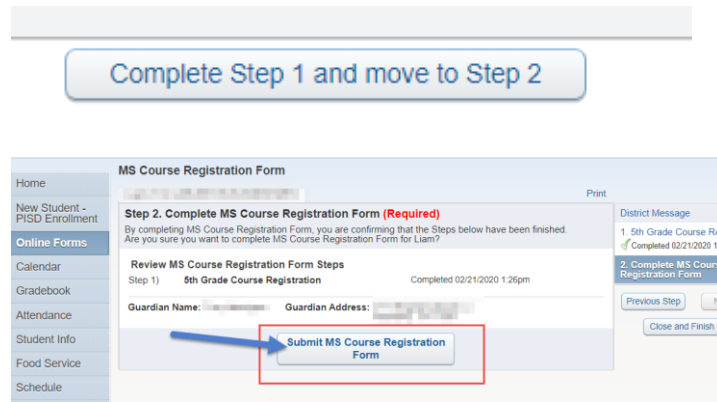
Complete Step 1 and move to Step 2

Home
New Student - PISD Enrollment
Online Forms
Calendar
Gradebook
Attendance
Student Info
Food Service
Schedule

MS Course Registration Form

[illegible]

Print

Step 2. Complete MS Course Registration Form (Required)

By completing MS Course Registration Form, you are confirming that the Steps below have been finished. Are you sure you want to complete MS Course Registration Form for Liam?

Review MS Course Registration Form Steps

Step 1) 5th Grade Course Registration Completed 02/21/2020 1:26pm

Guardian Name: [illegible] Guardian Address: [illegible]

Submit MS Course Registration Form

District Message

1. 5th Grade Course R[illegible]
Completed 02/21/2020 1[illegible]

2. Complete MS Cou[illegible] Registration Form

Previous Step

N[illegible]

Close and Finish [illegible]